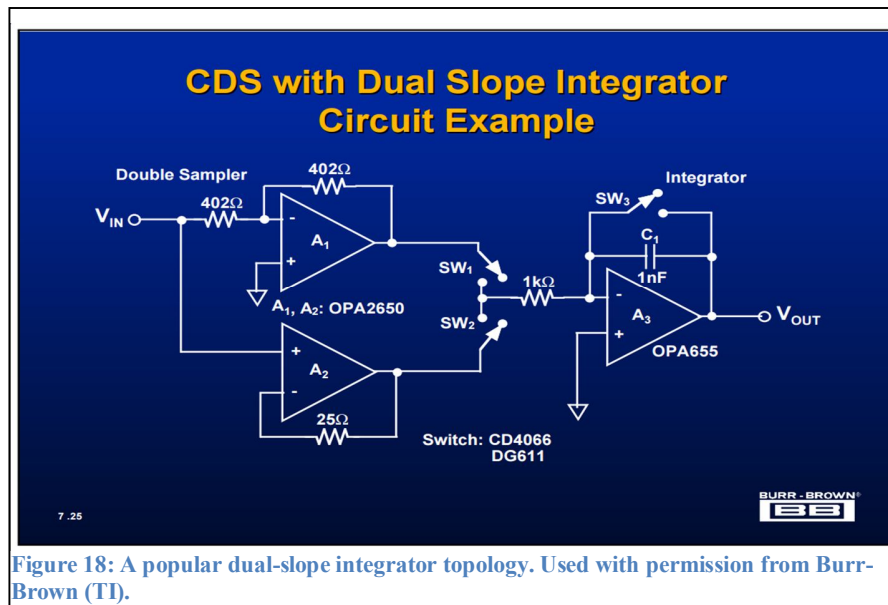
CDS with Dual Slope Integrator Circuit Example

Double Sampler

$402\Omega$

$V_{IN}$

$402\Omega$

-

+

$A_1$

$A_1$, $A_2$: OPA2650

+

-

$A_2$

$25\Omega$

$SW_1$

$SW_2$

$1k\Omega$

Switch: CD4066 DG611

Integrator

$SW_3$

$C_1$

1nF

-

+

$A_3$

OPA655

$V_{OUT}$

7.25

BURR - BROWN®

BB

Figure 18: A popular dual-slope integrator topology. Used with permission from Burr-Brown (TI).